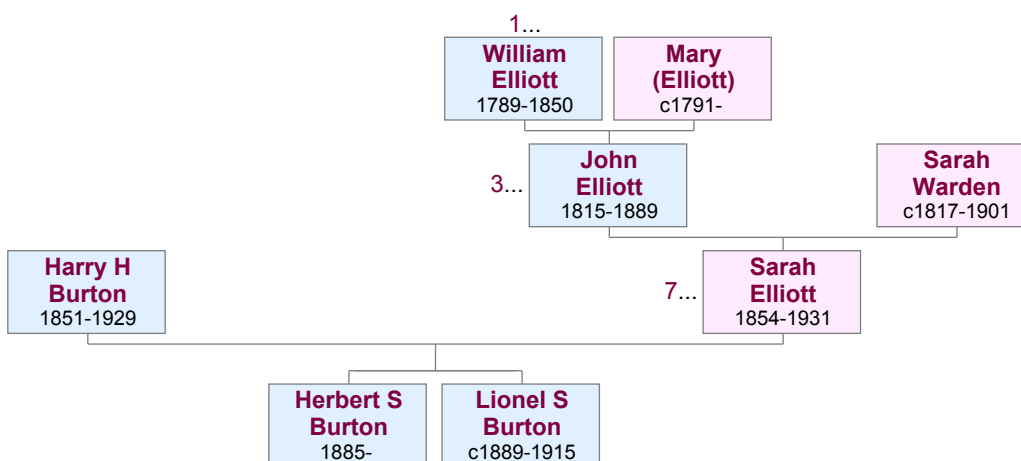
1...
William Elliott
1789-1850

Mary (Elliott)
c1791-

3...
John Elliott
1815-1889

Sarah Warden
c1817-1901

Harry H Burton
1851-1929

7...
Sarah Elliott
1854-1931

Herbert S Burton
1885-

Lionel S Burton
c1889-1915